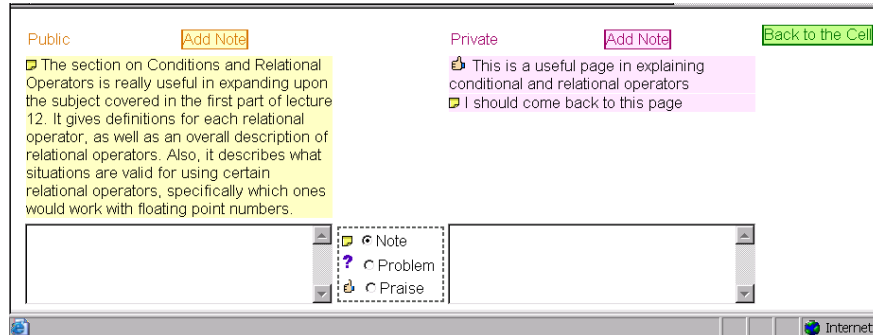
Public Add Note

The section on Conditions and Relational Operators is really useful in expanding upon the subject covered in the first part of lecture 12. It gives definitions for each relational operator, as well as an overall description of relational operators. Also, it describes what situations are valid for using certain relational operators, specifically which ones would work with floating point numbers.

Private Add Note

This is a useful page in explaining conditional and relational operators

I should come back to this page

Back to the Cell

Note

? Problem

Praise

Internet